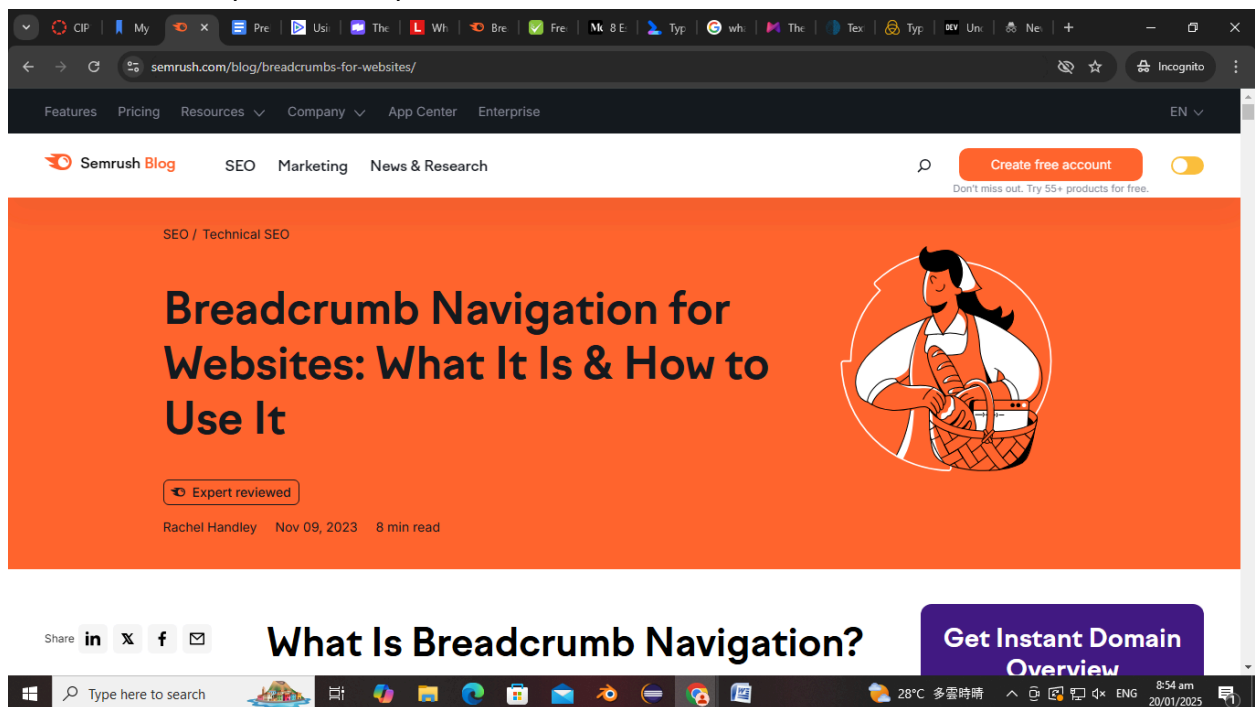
CIP | My | × | Pre | Usi | The | Wh | Bre | Fre | 8 E | Typ | wh | The | Tex | Typ | Unc | Nev | +

semrush.com/blog/breadcrumbs-for-websites/

Incognito

Features Pricing Resources Company App Center Enterprise EN

Semrush Blog SEO Marketing News & Research

Create free account

Don't miss out. Try 55+ products for free.

SEO / Technical SEO

Breadcrumb Navigation for Websites: What It Is & How to Use It

Expert reviewed

Rachel Handley Nov 09, 2023 8 min read

Share

What Is Breadcrumb Navigation?

Get Instant Domain Overview

Type here to search

28°C 多雲時晴 ENG 8:54 am 20/01/2025